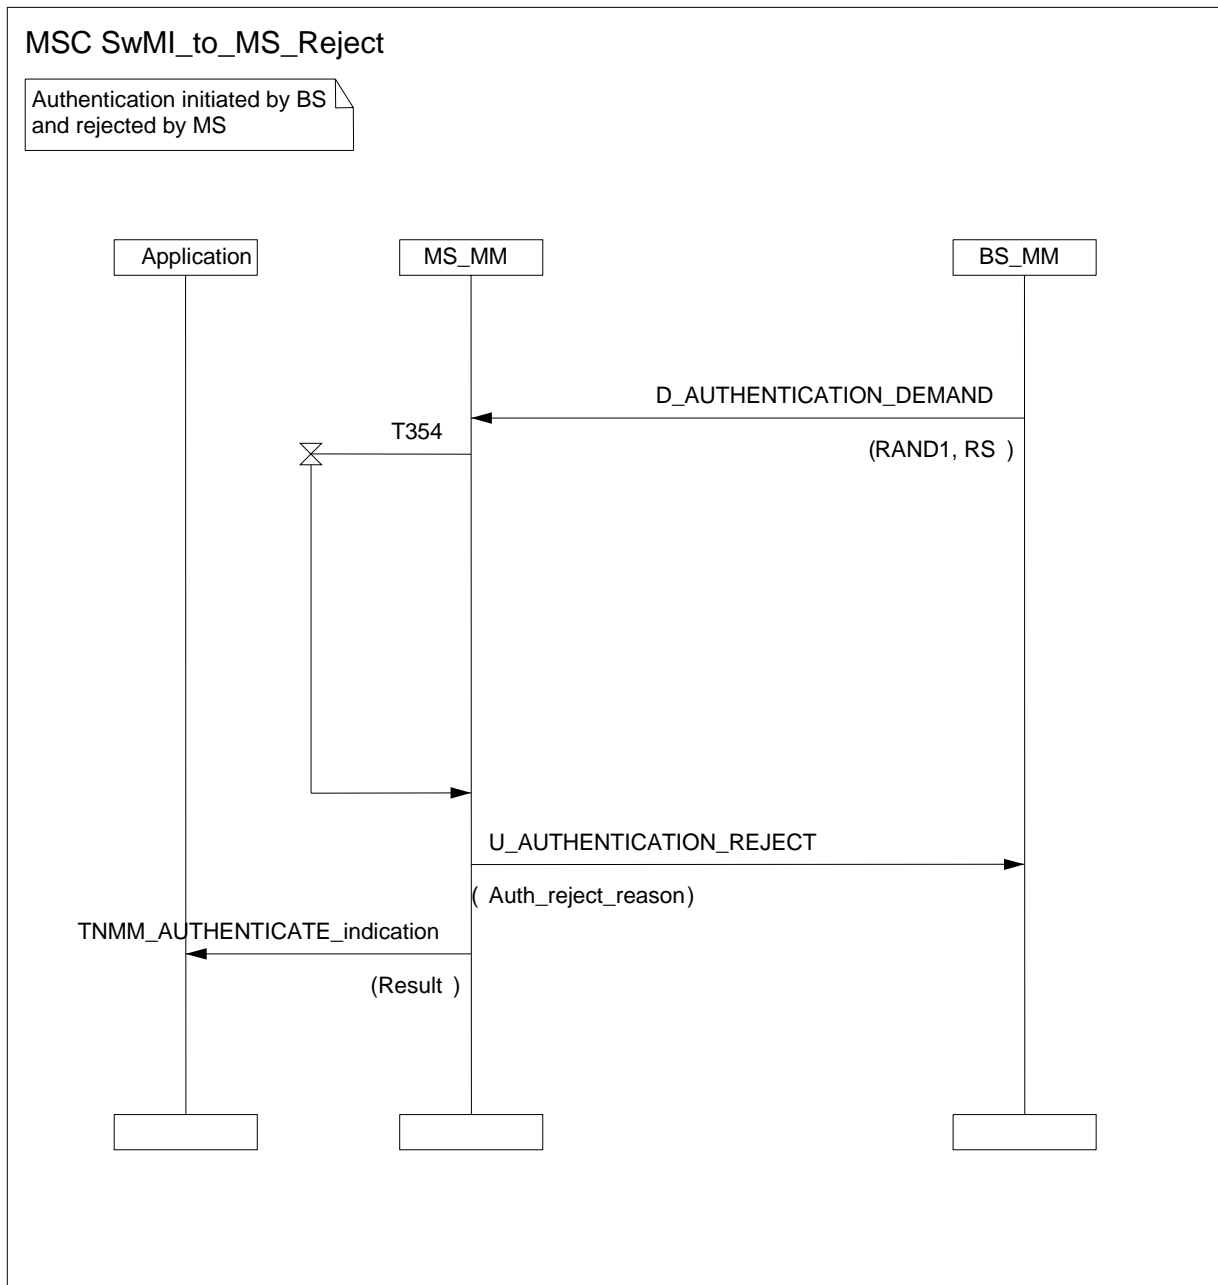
MSC SwMI_to_MS_Reject

Authentication initiated by BS and rejected by MS

Application

MS_MM

BS_MM

D_AUTHENTICATION_DEMAND

T354

(RAND1, RS )

U_AUTHENTICATION_REJECT

( Auth_reject_reason)

TNMM_AUTHENTICATE_indication

(Result )